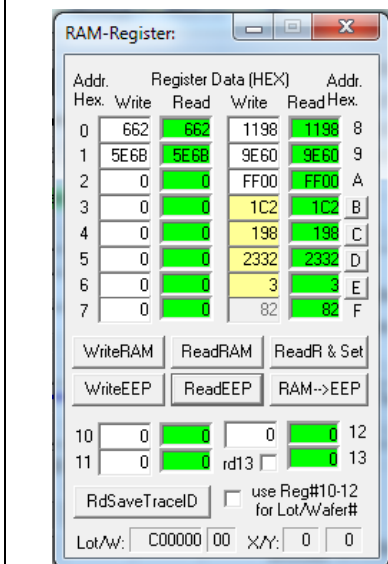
RAM-Register:

| Addr. Hex. | Write | Read | Write | Read | Addr. Hex. |
|---|---|---|---|---|---|
| 0 | 662 | 662 | 1198 | 1198 | 8 |
| 1 | 5E6B | 5E6B | 9E60 | 9E60 | 9 |
| 2 | 0 | 0 | FF00 | FF00 | A |
| 3 | 0 | 0 | 1C2 | 1C2 | B |
| 4 | 0 | 0 | 198 | 198 | C |
| 5 | 0 | 0 | 2332 | 2332 | D |
| 6 | 0 | 0 | 3 | 3 | E |
| 7 | 0 | 0 | 82 | 82 | F |

Register Data (HEX)

WriteRAM ReadRAM ReadR & Set
WriteEEP ReadEEP RAM-->EEP

10 0 0 0 0 12
11 0 0 rd13 0 13

RdSaveTraceID use Reg#10-12 for Lot/Wafer#

Lot/W: C00000 00 X/Y: 0 0